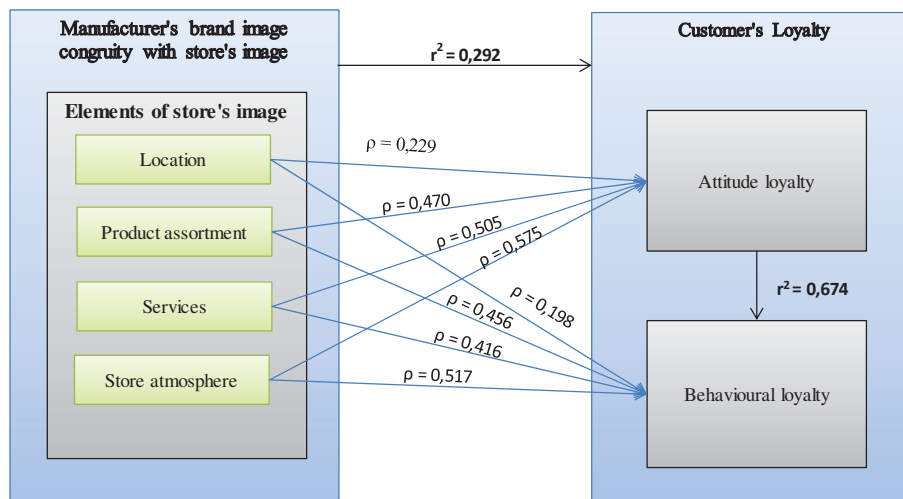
Manufacturer's brand image congruity with store's image

$r^2 = 0,292$

Customer's Loyalty

Elements of store's image

Location

Product assortment

Services

Store atmosphere

$\rho = 0,229$

$\rho = 0,470$

$\rho = 0,505$

$\rho = 0,575$

$\rho = 0,198$

$\rho = 0,456$

$\rho = 0,416$

$\rho = 0,517$

Attitude loyalty

$r^2 = 0,674$

Behavioural loyalty